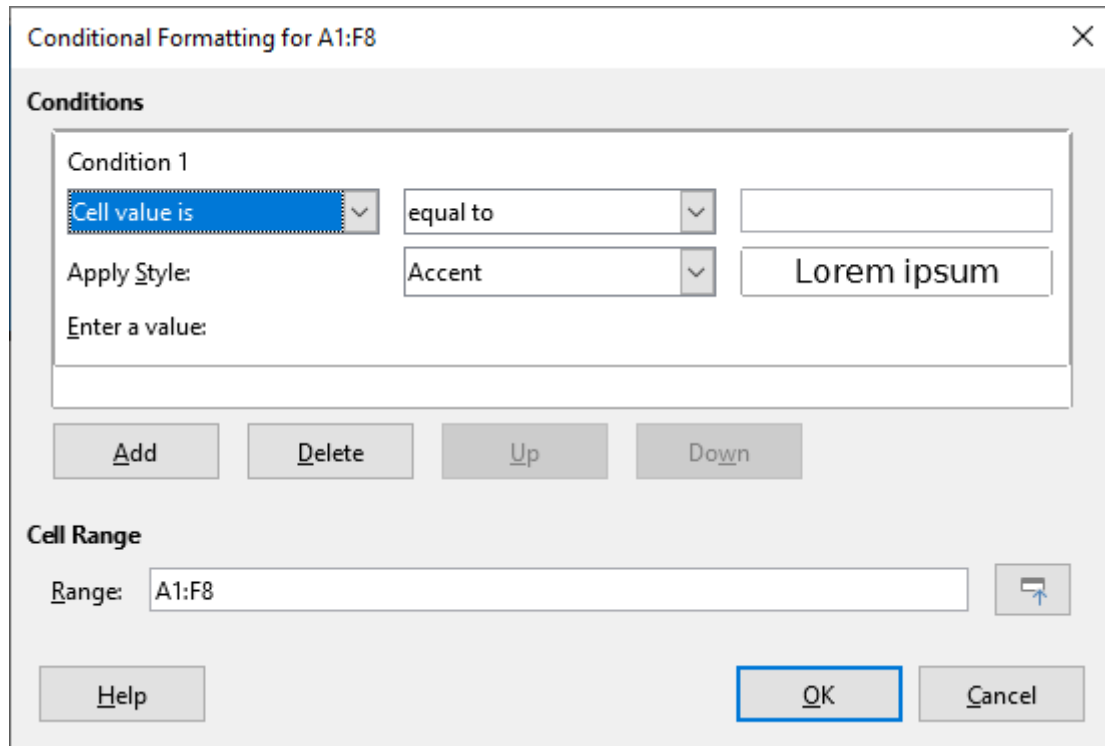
Conditional Formatting for A1:F8

Conditions

Condition 1

Cell value is

equal to

Apply Style:

Accent

Lorem ipsum

Enter a value:

Add

Delete

Up

Down

Cell Range

Range:

A1:F8

Help

OK

Cancel